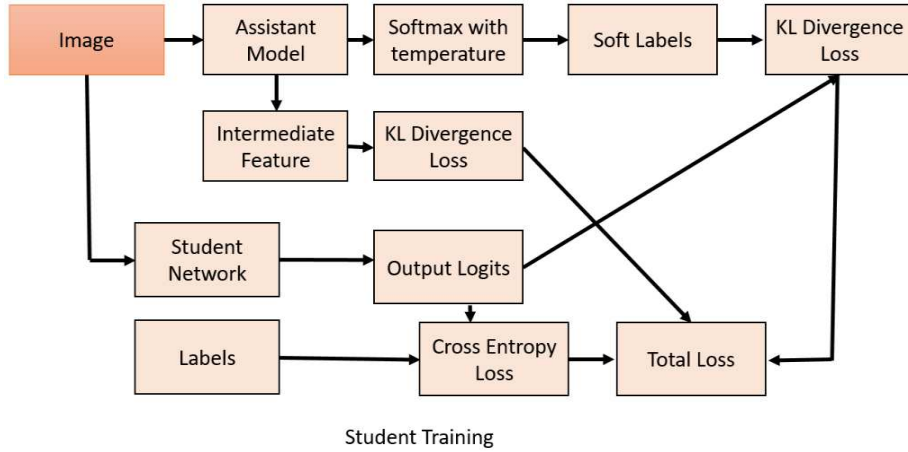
Image

Assistant Model

Softmax with temperature

Soft Labels

KL Divergence Loss

Intermediate Feature

KL Divergence Loss

Student Network

Output Logits

Labels

Cross Entropy Loss

Total Loss

Student Training